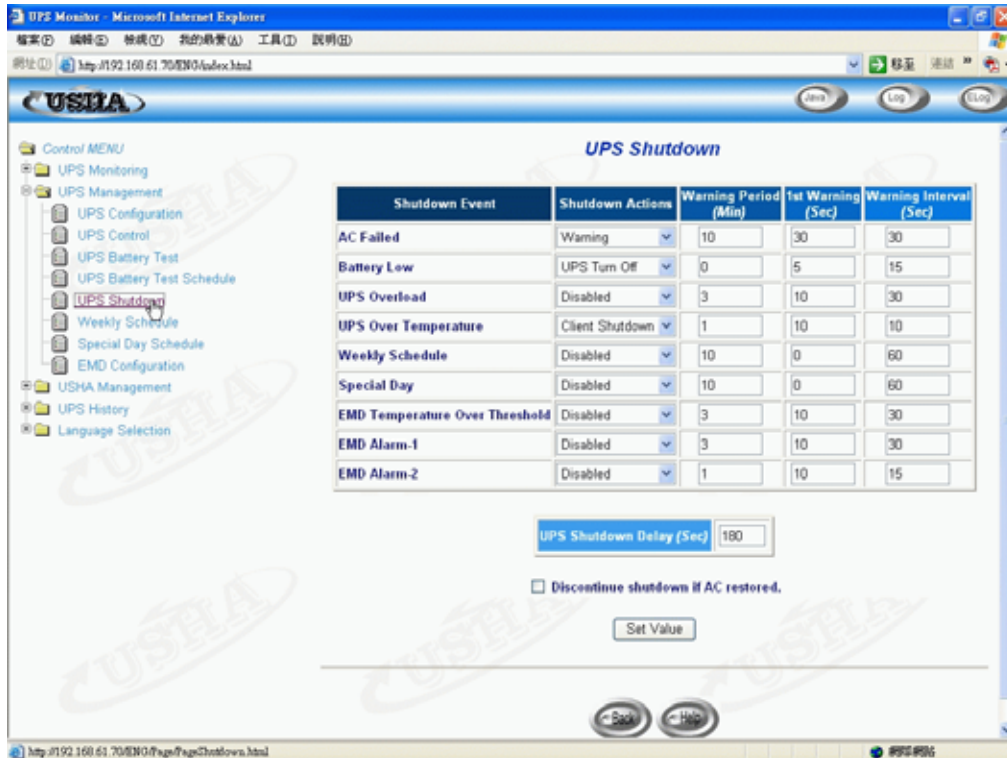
UPS Monitor - Microsoft Internet Explorer

檔案(F) 編輯(E) 檢視(V) 我的最愛(A) 工具(T) 說明(H)

網址(D) http://192.168.61.70/ENG/index.html

移至 連結

USHA

Java Log ELog

Control MENU
UPS Monitoring
UPS Management
UPS Configuration
UPS Control
UPS Battery Test
UPS Battery Test Schedule
UPS Shutdown
Weekly Schedule
Special Day Schedule
EMD Configuration
USHA Management
UPS History
Language Selection

UPS Shutdown

| Shutdown Event | Shutdown Actions | Warning Period (Min) | 1st Warning (Sec) | Warning Interval (Sec) |
|---|---|---|---|---|
| AC Failed | Warning | 10 | 30 | 30 |
| Battery Low | UPS Turn Off | 0 | 5 | 15 |
| UPS Overload | Disabled | 3 | 10 | 30 |
| UPS Over Temperature | Client Shutdown | 1 | 10 | 10 |
| Weekly Schedule | Disabled | 10 | 0 | 60 |
| Special Day | Disabled | 10 | 0 | 60 |
| EMD Temperature Over Threshold | Disabled | 3 | 10 | 30 |
| EMD Alarm-1 | Disabled | 3 | 10 | 30 |
| EMD Alarm-2 | Disabled | 1 | 10 | 15 |

UPS Shutdown Delay (Sec) 180

Discontinue shutdown if AC restored.

Set Value

Back Help

http://192.168.61.70/ENG/Page/PageShutdown.html

網際網路